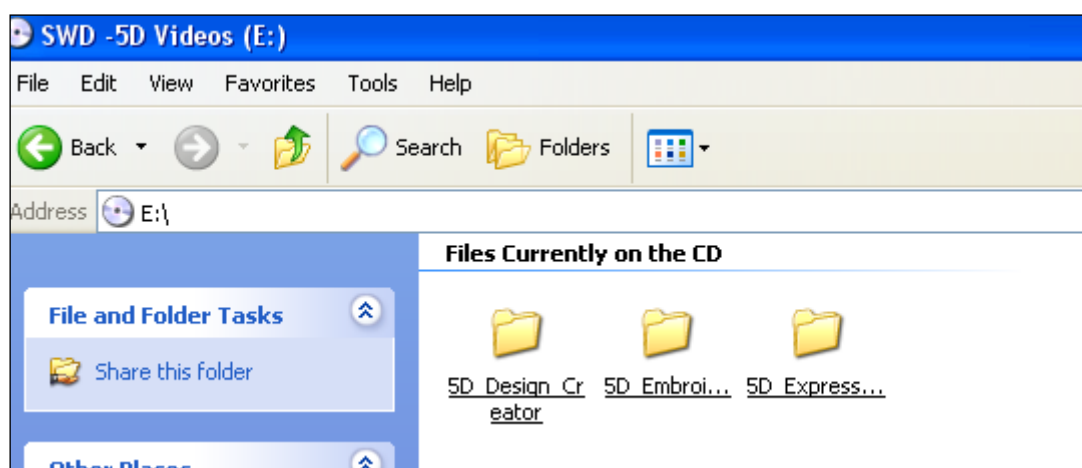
SWD -5D Videos (E:)

File Edit View Favorites Tools Help

Back Search Folders

Address E:\

Files Currently on the CD

File and Folder Tasks

Share this folder

5D Design Creator 5D Embroi... 5D Express...

Other Places